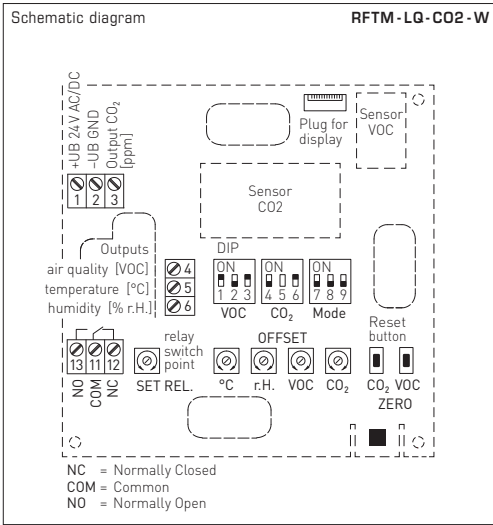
Schematic diagram

RFTM-LQ-CO2-W

+UB 24V AC/DC
-UB GND
Output $CO_2$ [ppm]

1 2 3

Plug for display

Sensor VOC

Sensor CO2

Outputs
air quality [VOC]
temperature [°C]
humidity [% r.H.]

4
5
6

DIP
ON
1 2 3
VOC

ON
4 5 6
$CO_2$

ON
7 8 9
Mode

Reset button

NO COM NC
13 11 12

relay switch point
SET REL.

OFFSET
°C r.H. VOC $CO_2$

$CO_2$ VOC
ZERO

NC = Normally Closed
COM = Common
NO = Normally Open